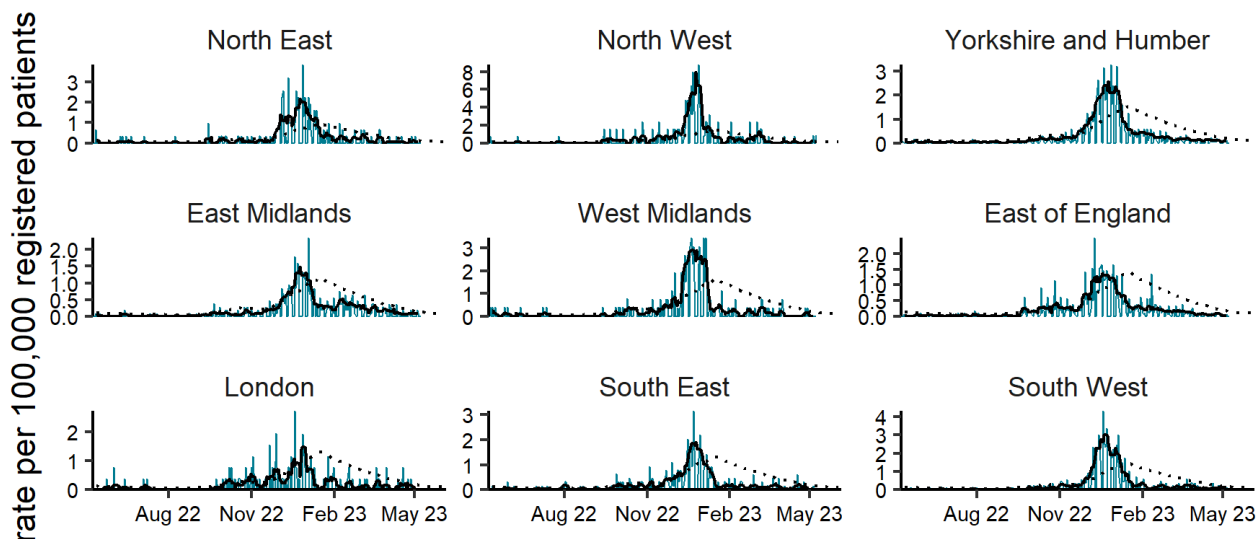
rate per 100,000 registered patients

North East
3
2
1
0

North West
8
6
4
2
0

Yorkshire and Humber
3
2
1
0

East Midlands
2.0
1.5
1.0
0.5
0.0

West Midlands
3
2
1
0

East of England
2.0
1.5
1.0
0.5
0.0

London
2
1
0
Aug 22
Nov 22
Feb 23
May 23

South East
3
2
1
0
Aug 22
Nov 22
Feb 23
May 23

South West
4
3
2
1
0
Aug 22
Nov 22
Feb 23
May 23